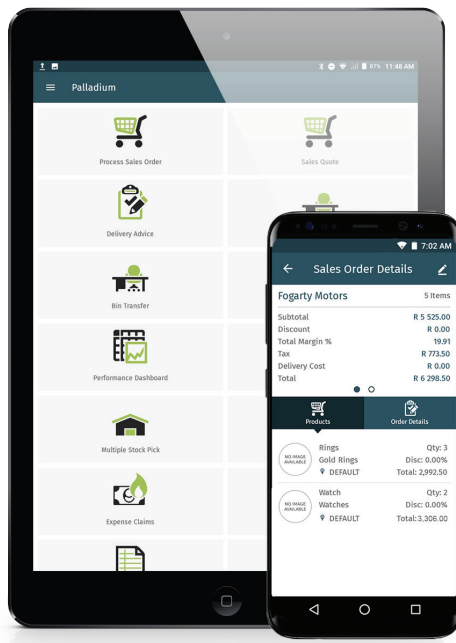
87% 11:48 AM

Palladium

Process Sales Order

Sales Quote

Delivery Advice

Bin Transfer

Performance Dashboard

Multiple Stock Pick

Expense Claims

7:02 AM

Sales Order Details

Fogarty Motors 5 Items

| | |
|---|---|
| Subtotal | R 5 525.00 |
| Discount | R 0.00 |
| Total Margin % | 19.91 |
| Tax | R 773.50 |
| Delivery Cost | R 0.00 |
| Total | R 6 298.50 |

Products

Order Details

NO IMAGE AVAILABLE
Rings Qty: 3
Gold Rings Disc: 0.00%
DEFAULT Total: 2,992.50

NO IMAGE AVAILABLE
Watch Qty: 2
Watches Disc: 0.00%
DEFAULT Total: 3,306.00